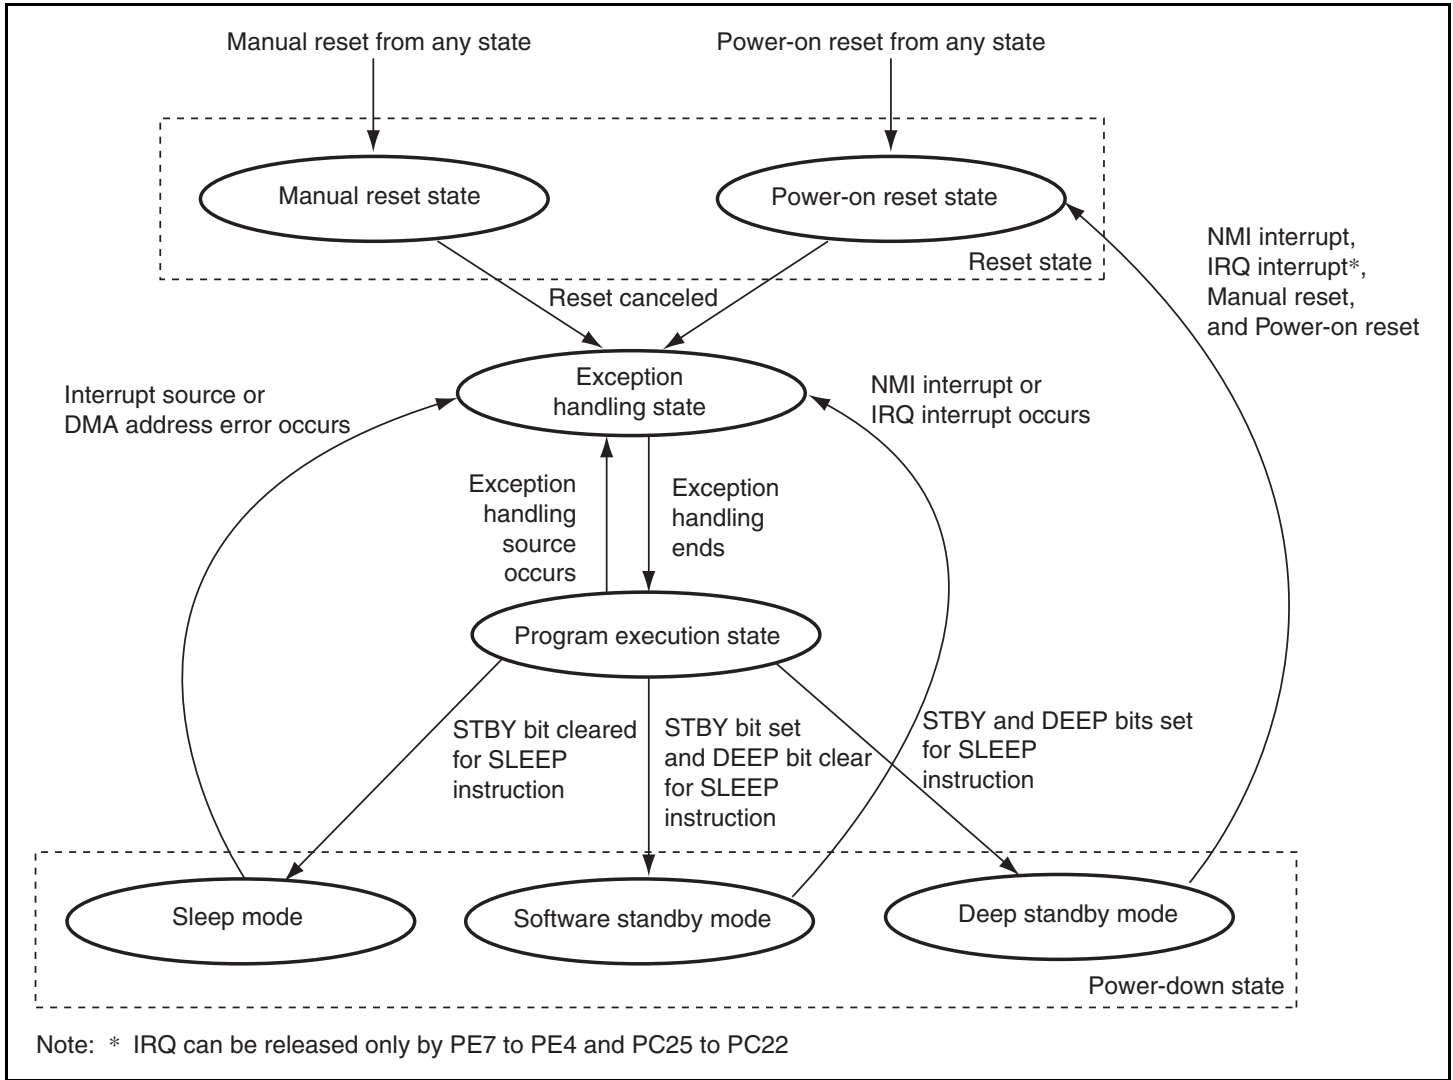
Manual reset from any state

Power-on reset from any state

Manual reset state

Power-on reset state

Reset state

NMI interrupt, IRQ interrupt*, Manual reset, and Power-on reset

Reset canceled

Interrupt source or DMA address error occurs

Exception handling state

NMI interrupt or IRQ interrupt occurs

Exception handling source occurs

Exception handling ends

Program execution state

STBY bit cleared for SLEEP instruction

STBY bit set and DEEP bit clear for SLEEP instruction

STBY and DEEP bits set for SLEEP instruction

Sleep mode

Software standby mode

Deep standby mode

Power-down state

Note: * IRQ can be released only by PE7 to PE4 and PC25 to PC22